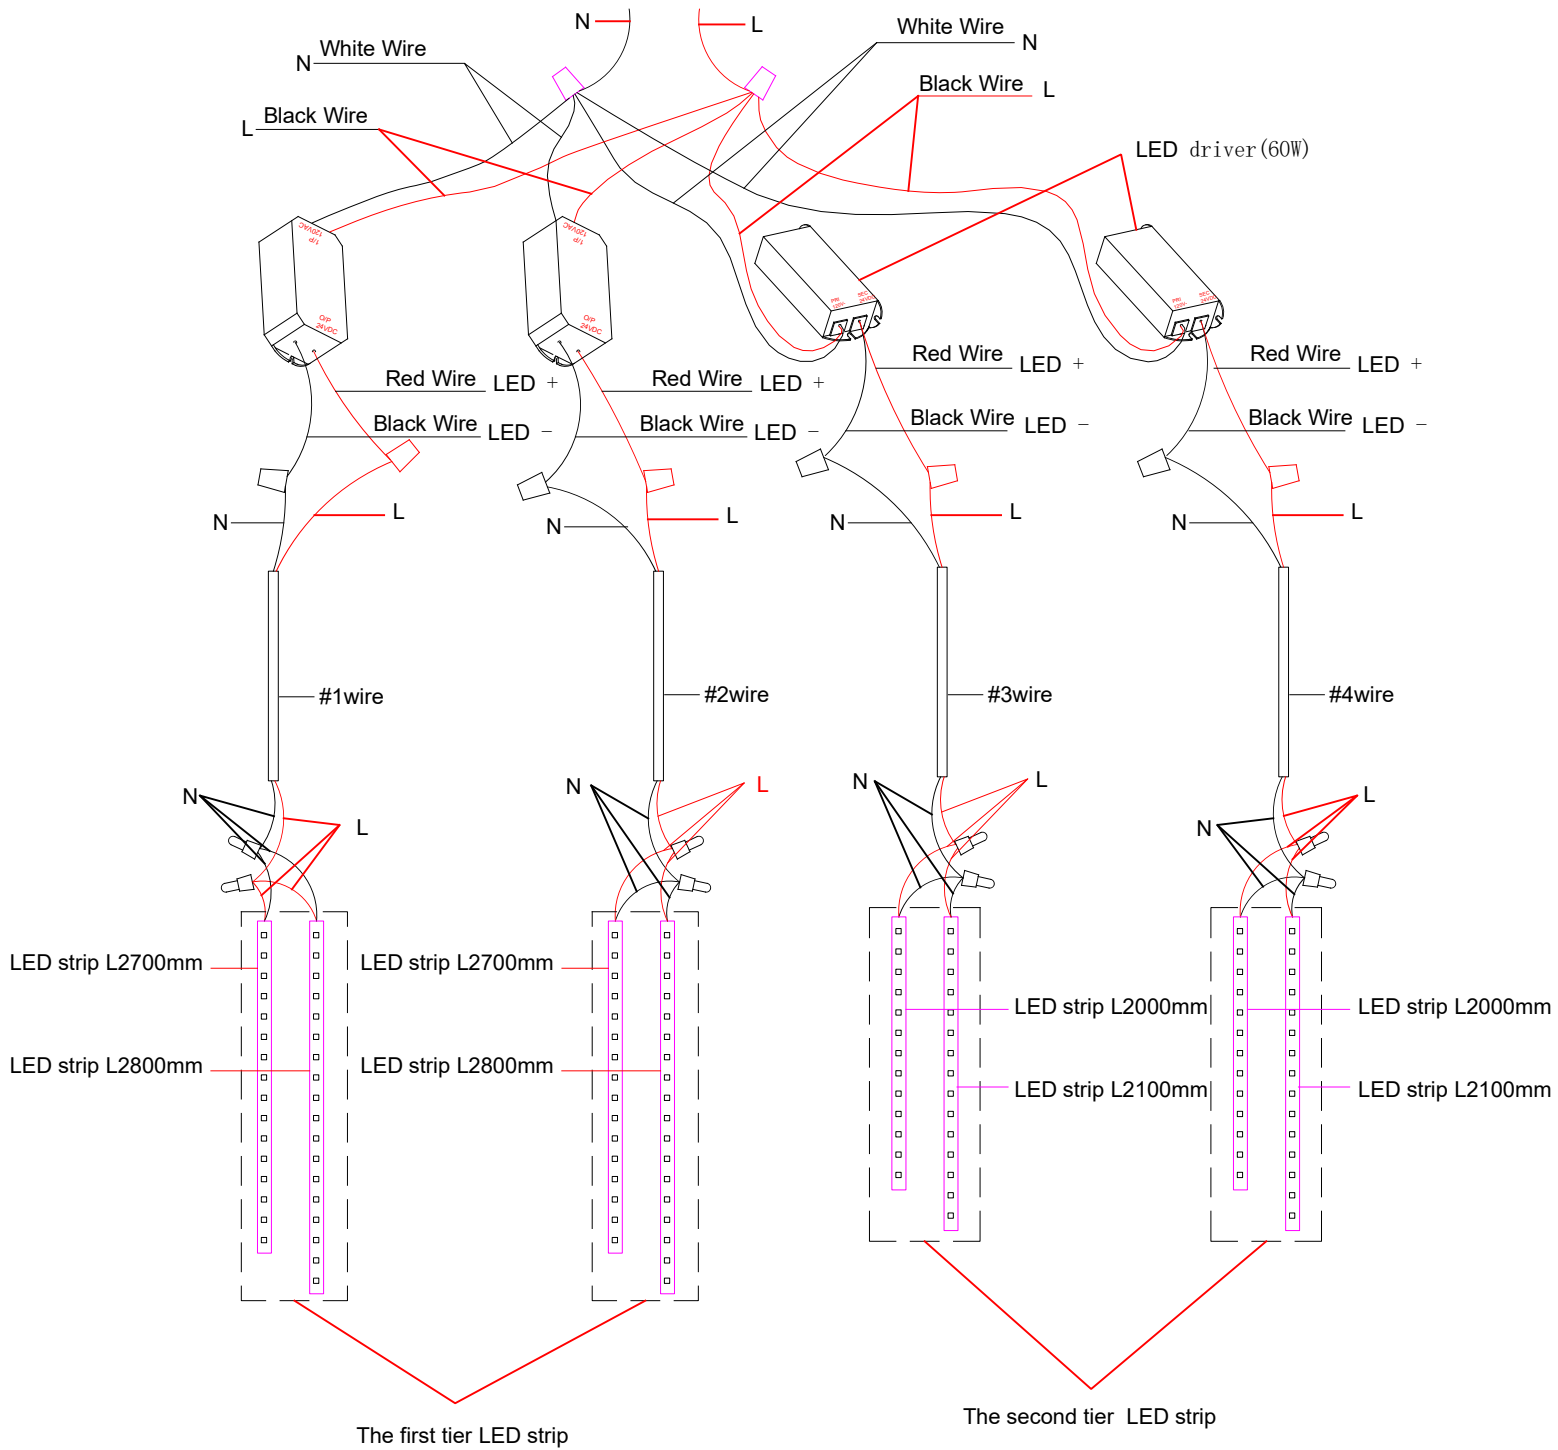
N
L
White Wire N
N White Wire
Black Wire L
L Black Wire
LED driver(60W)

I/P 120VAC
O/P 24VDC
I/P 120VAC
O/P 24VDC

Red Wire LED +
Red Wire LED +
Red Wire LED +
Red Wire LED +
Black Wire LED −
Black Wire LED −
Black Wire LED −
Black Wire LED −

N L
N L
N L
N L

#1wire
#2wire
#3wire
#4wire

N L
N L
N L
N L

LED strip L2700mm
LED strip L2700mm
LED strip L2800mm
LED strip L2800mm
LED strip L2000mm
LED strip L2000mm
LED strip L2100mm
LED strip L2100mm

The first tier LED strip
The second tier LED strip